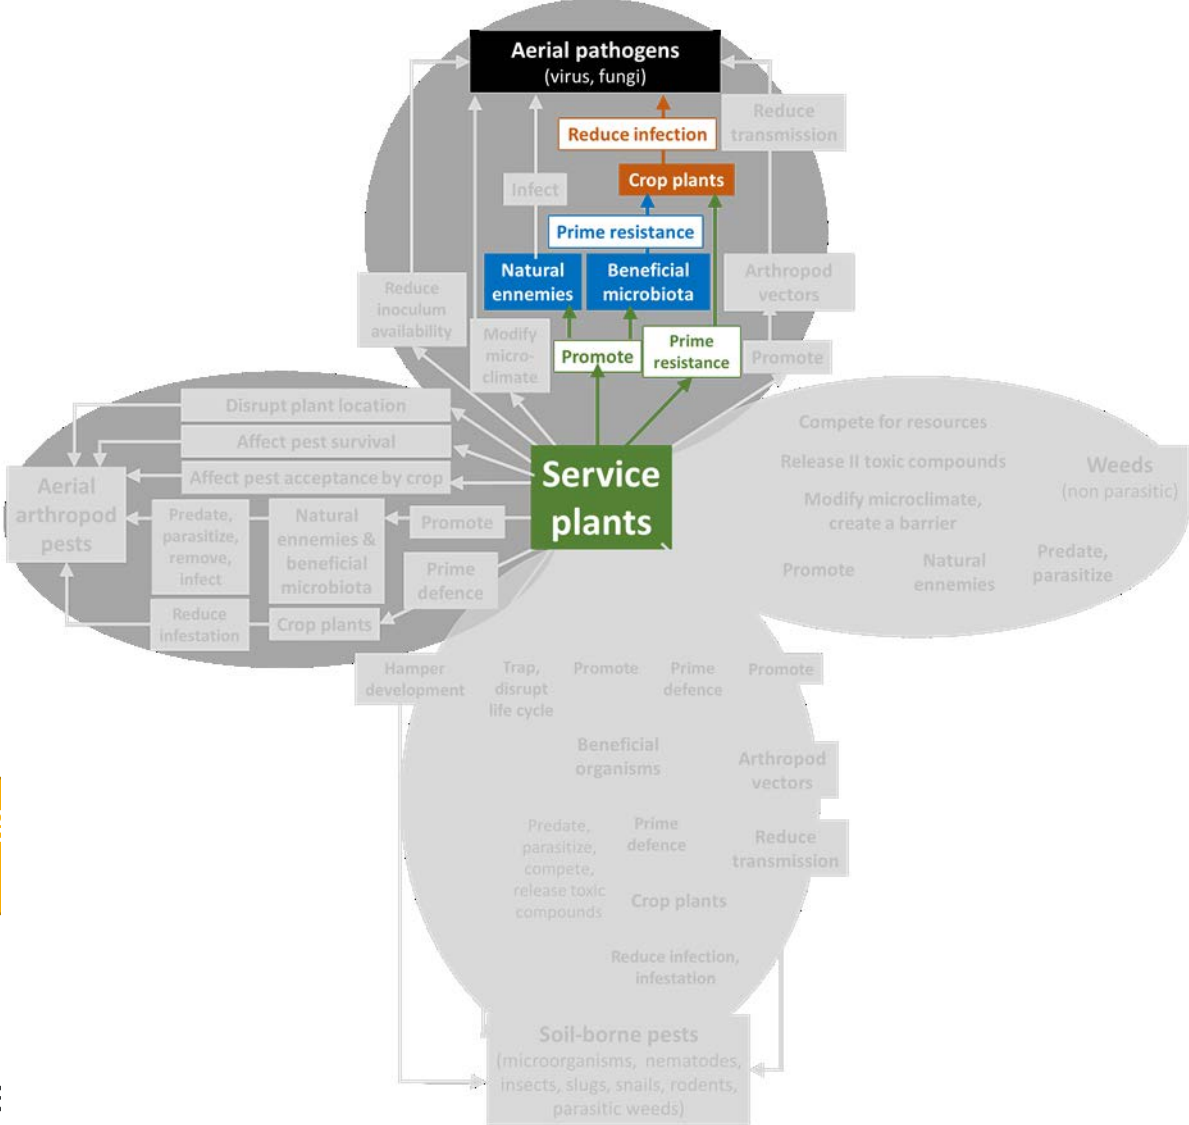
Aerial pathogens
(virus, fungi)

Reduce transmission

Reduce infection

Crop plants

Infect

Prime resistance

Natural ennemies

Beneficial microbiota

Arthropod vectors

Reduce inoculum availability

Modify micro-climate

Promote

Prime resistance

Promote

Disrupt plant location

Affect pest survival

Affect pest acceptance by crop

Aerial arthropod pests

Predate, parasitize, remove, infect

Natural ennemies & beneficial microbiota

Promote

Service plants

Prime defence

Reduce infestation

Crop plants

Compete for resources

Release II toxic compounds

Modify microclimate, create a barrier

Weeds
(non parasitic)

Promote

Natural ennemies

Predate, parasitize

Hamper development

Trap, disrupt life cycle

Promote

Prime defence

Promote

Beneficial organisms

Arthropod vectors

Predate, parasitize, compete, release toxic compounds

Prime defence

Reduce transmission

Crop plants

Reduce infection, infestation

Soil-borne pests
(microorganisms, nematodes, insects, slugs, snails, rodents, parasitic weeds)